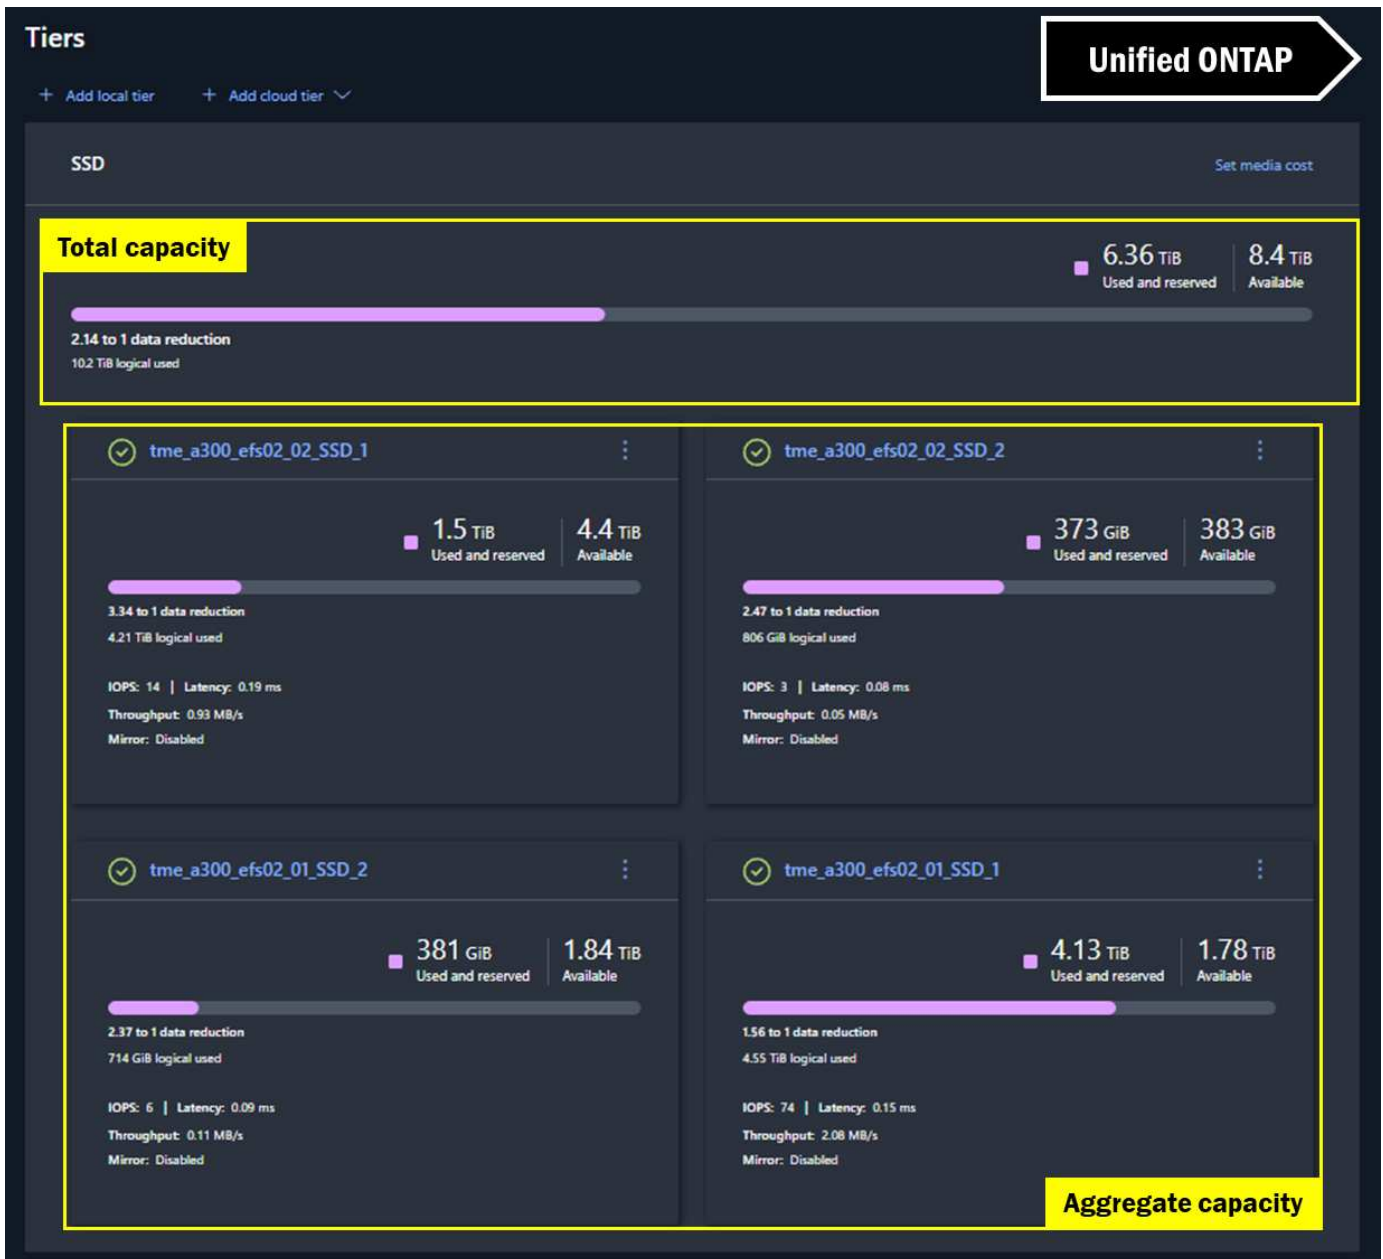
Tiers

+ Add local tier + Add cloud tier

Unified ONTAP

SSD

Set media cost

Total capacity

6.36 TiB Used and reserved | 8.4 TiB Available

2.14 to 1 data reduction
10.2 TiB logical used

tme_a300_efs02_02_SSD_1

1.5 TiB Used and reserved | 4.4 TiB Available

3.34 to 1 data reduction
4.21 TiB logical used

IOPS: 14 | Latency: 0.19 ms
Throughput: 0.93 MB/s
Mirror: Disabled

tme_a300_efs02_02_SSD_2

373 GiB Used and reserved | 383 GiB Available

2.47 to 1 data reduction
806 GiB logical used

IOPS: 3 | Latency: 0.08 ms
Throughput: 0.05 MB/s
Mirror: Disabled

tme_a300_efs02_01_SSD_2

381 GiB Used and reserved | 1.84 TiB Available

2.37 to 1 data reduction
714 GiB logical used

IOPS: 6 | Latency: 0.09 ms
Throughput: 0.11 MB/s
Mirror: Disabled

tme_a300_efs02_01_SSD_1

4.13 TiB Used and reserved | 1.78 TiB Available

1.56 to 1 data reduction
4.55 TiB logical used

IOPS: 74 | Latency: 0.15 ms
Throughput: 2.08 MB/s
Mirror: Disabled

Aggregate capacity